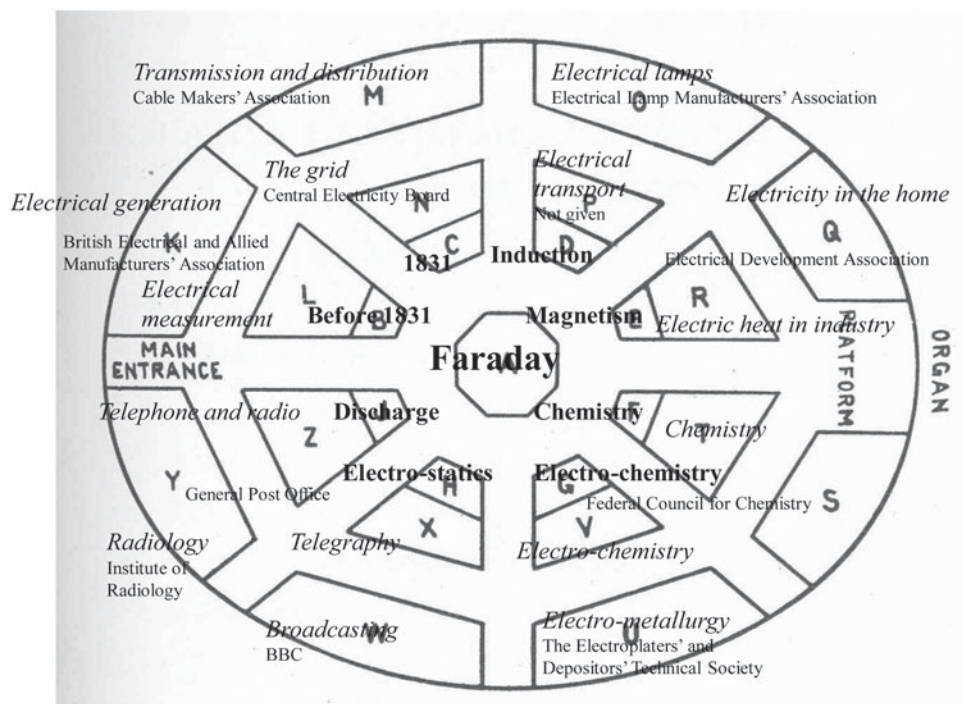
Transmission and distribution
Cable Makers' Association

M

Electrical lamps
Electrical Lamp Manufacturers' Association

O

The grid
Central Electricity Board

N

C

1831

Electrical transport
Not given

P

D

Induction

Electrical generation

K

British Electrical and Allied Manufacturers' Association

Electricity in the home

Q

Electrical Development Association

Electrical measurement

L

B

Before 1831

Magnetism

E

R

Electric heat in industry

MAIN ENTRANCE

Faraday

A

PLATFORM

ORGAN

Telephone and radio

Z

Discharge

Chemistry

F

T

Chemistry

Y

General Post Office

Electro-statics

H

X

Electro-chemistry

G

V

Federal Council for Chemistry

S

Radiology
Institute of Radiology

Telegraphy

Electro-chemistry

Broadcasting
BBC

W

Electro-metallurgy
The Electroplaters' and Depositors' Technical Society

U